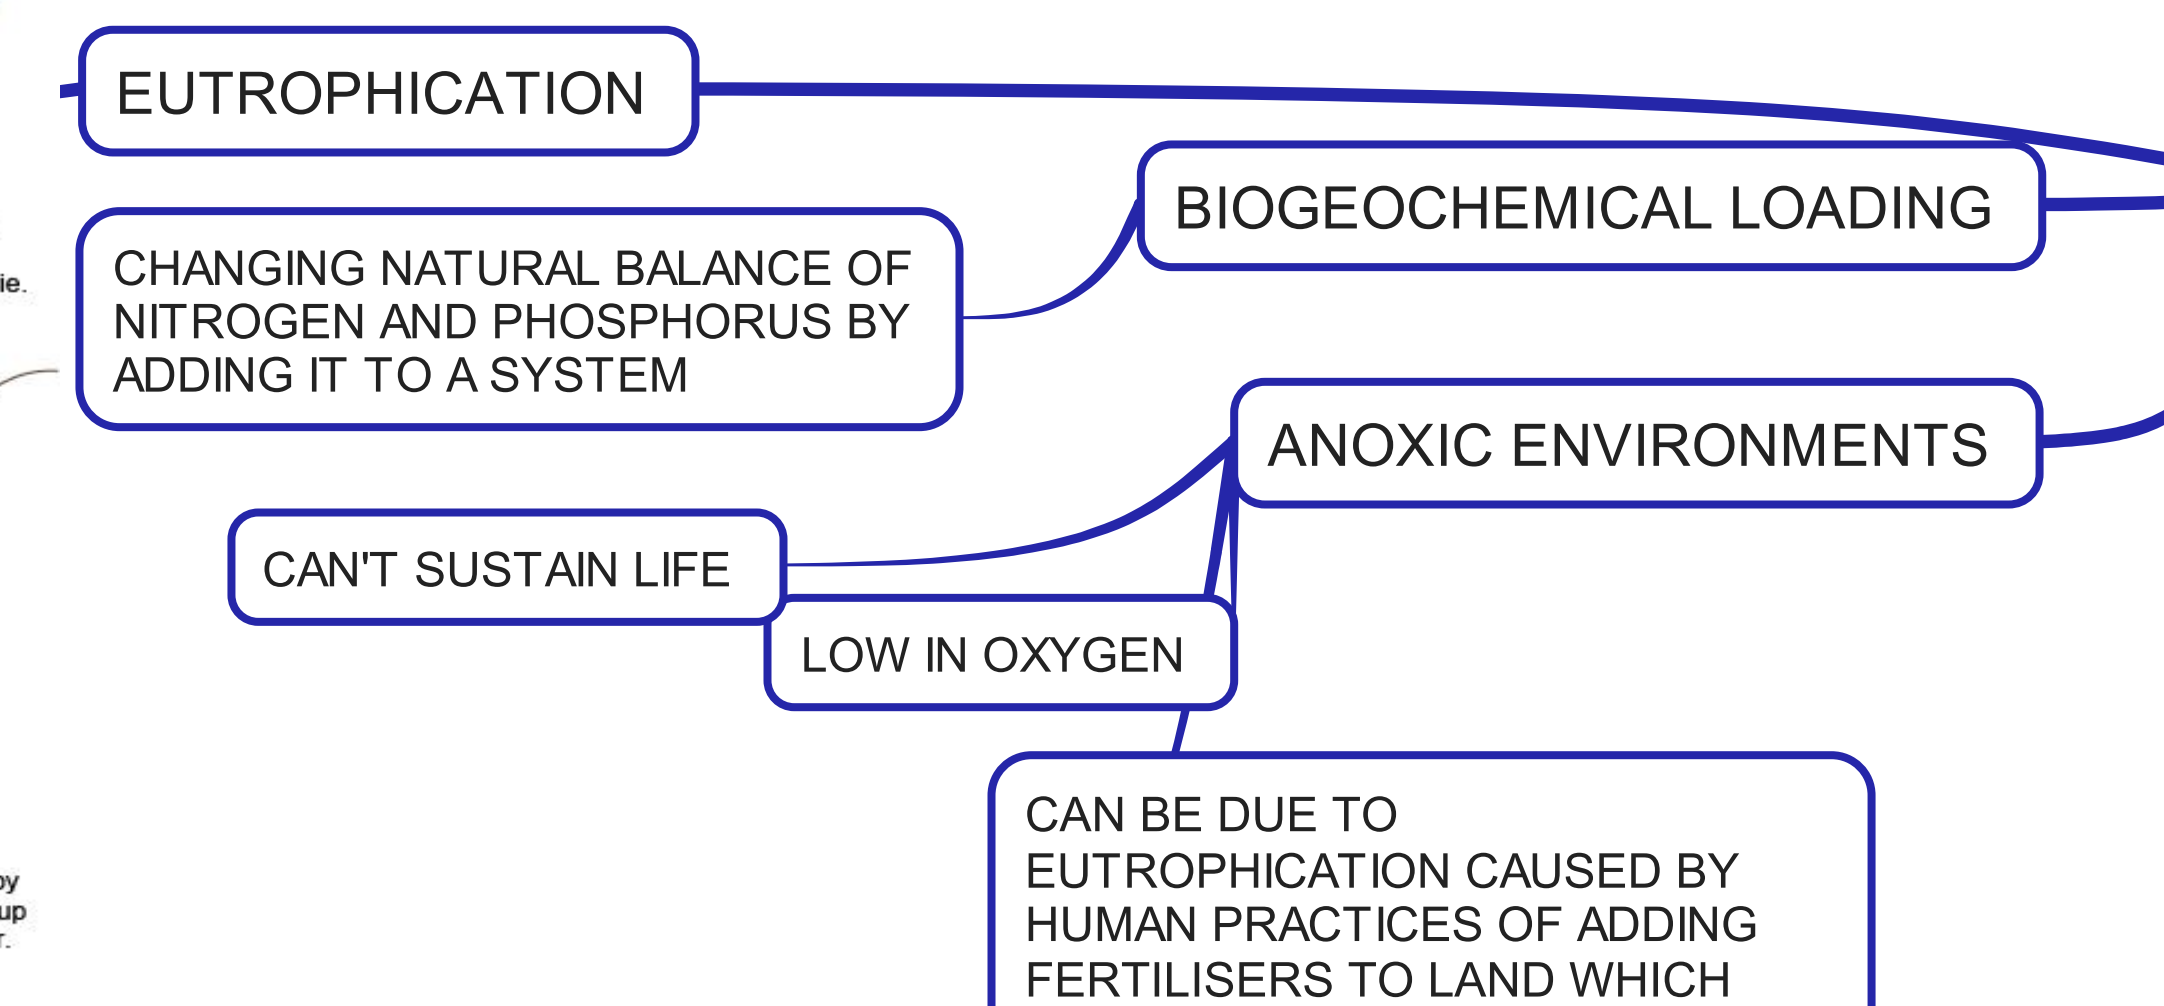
EUTROPHICATION

BIOGEOCHEMICAL LOADING

CHANGING NATURAL BALANCE OF NITROGEN AND PHOSPHORUS BY ADDING IT TO A SYSTEM

ie.

ANOXIC ENVIRONMENTS

CAN'T SUSTAIN LIFE

LOW IN OXYGEN

CAN BE DUE TO EUTROPHICATION CAUSED BY HUMAN PRACTICES OF ADDING FERTILISERS TO LAND WHICH

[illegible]y
up
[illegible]